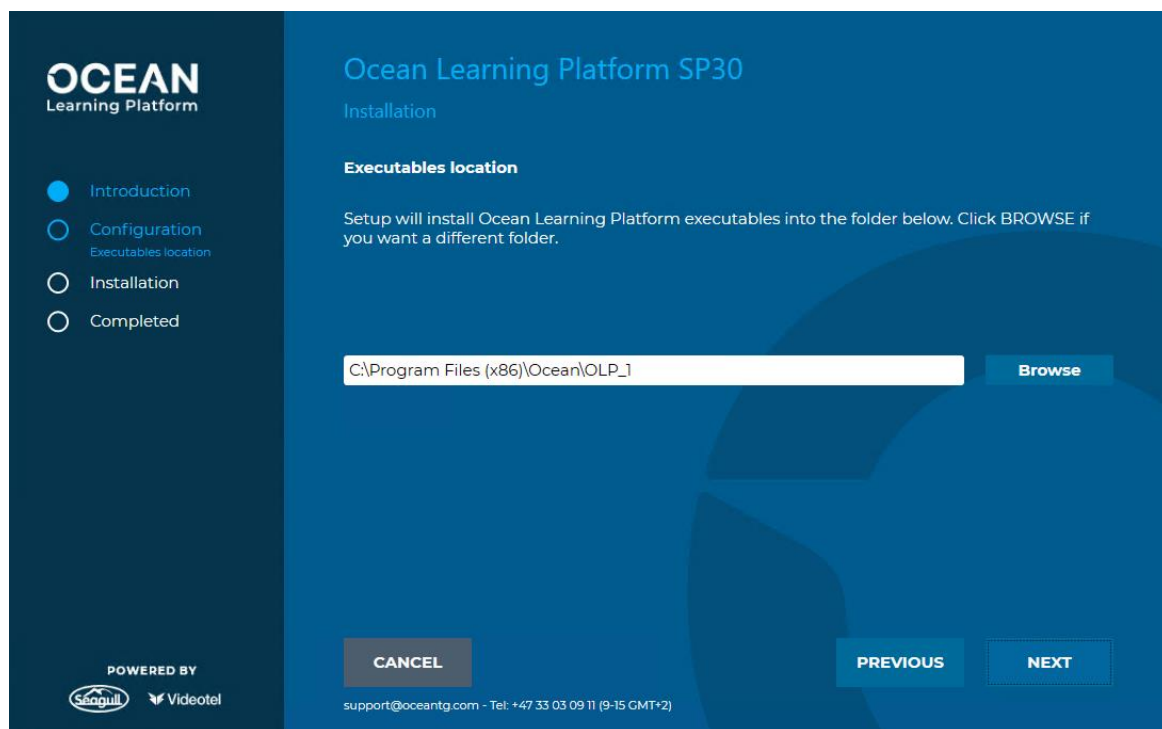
OCEAN
Learning Platform

Introduction
Configuration
Executables location
Installation
Completed

POWERED BY
Seagull Videotel

Ocean Learning Platform SP30
Installation

Executables location

Setup will install Ocean Learning Platform executables into the folder below. Click BROWSE if you want a different folder.

C:\Program Files (x86)\Ocean\OLP_1
Browse

CANCEL
PREVIOUS
NEXT

support@oceantg.com - Tel: +47 33 03 09 11 (9-15 GMT+2)